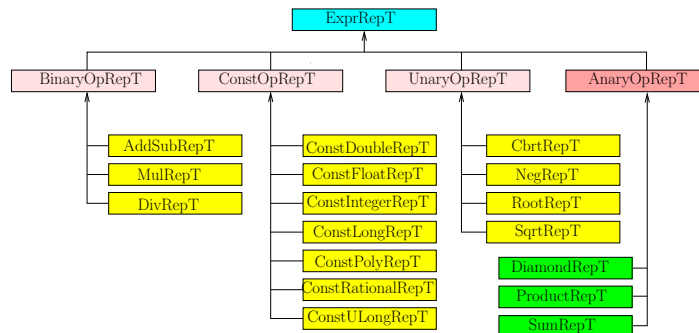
ExprRepT

BinaryOpRepT

ConstOpRepT

UnaryOpRepT

AnaryOpRepT

AddSubRepT

MulRepT

DivRepT

ConstDoubleRepT

ConstFloatRepT

ConstIntegerRepT

ConstLongRepT

ConstPolyRepT

ConstRationalRepT

ConstULongRepT

CbrtRepT

NegRepT

RootRepT

SqrtRepT

DiamondRepT

ProductRepT

SumRepT